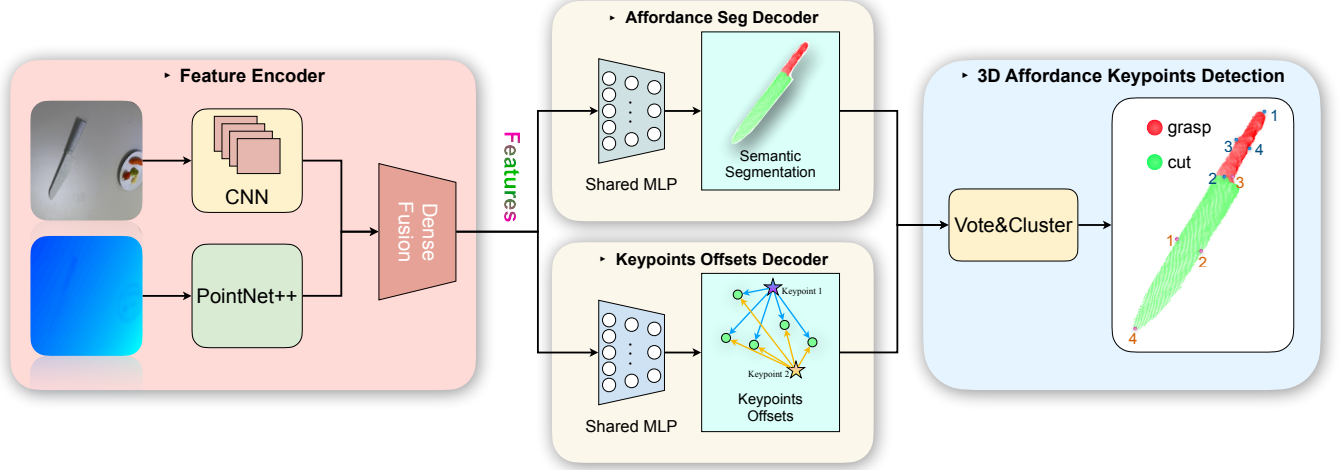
Feature Encoder

CNN

PointNet++

Dense Fusion

Features

Affordance Seg Decoder

Shared MLP

Semantic Segmentation

Keypoints Offsets Decoder

Keypoint 1

Keypoint 2

Shared MLP

Keypoints Offsets

3D Affordance Keypoints Detection

Vote&Cluster

grasp

cut

1
3
4
2
3
1
2
4